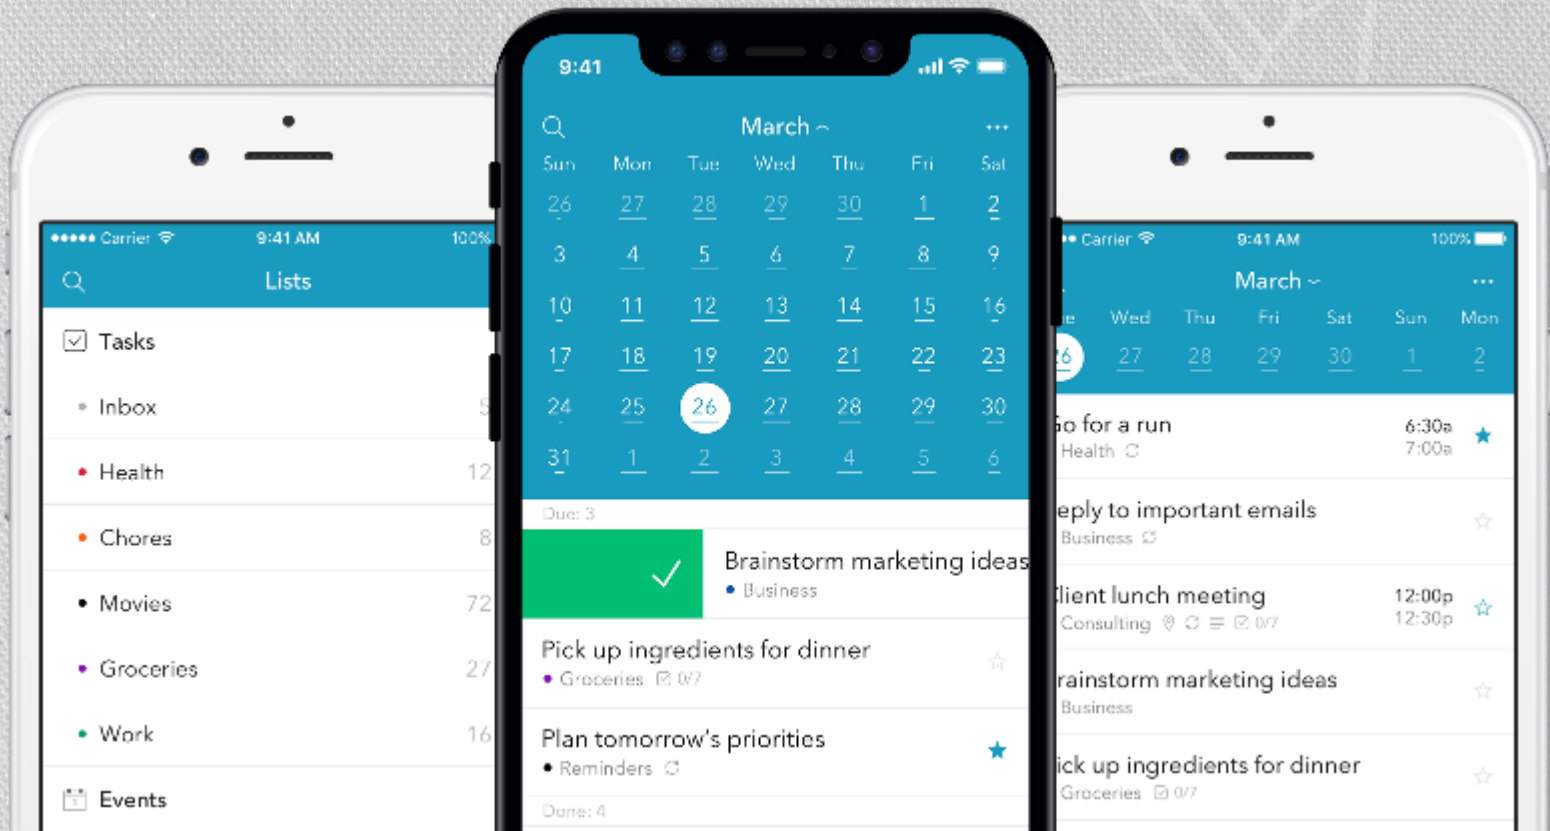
●●●●● Carrier 9:41 AM 100%

Lists

Tasks

Inbox 5

Health 12

Chores 8

Movies 72

Groceries 27

Work 16

Events

9:41

March

Sun Mon Tue Wed Thu Fri Sat

26 27 28 29 30 1 2

3 4 5 6 7 8 9

10 11 12 13 14 15 16

17 18 19 20 21 22 23

24 25 26 27 28 29 30

31 1 2 3 4 5 6

Due: 3

Brainstorm marketing ideas
Business

Pick up ingredients for dinner
Groceries 0/7

Plan tomorrow's priorities
Reminders

Done: 4

●● Carrier 9:41 AM 100%

March

e Wed Thu Fri Sat Sun Mon

26 27 28 29 30 1 2

Go for a run
Health
6:30a
7:00a

eply to important emails
Business

lient lunch meeting
Consulting 0/7
12:00p
12:30p

rainstorm marketing ideas
Business

ick up ingredients for dinner
Groceries 0/7